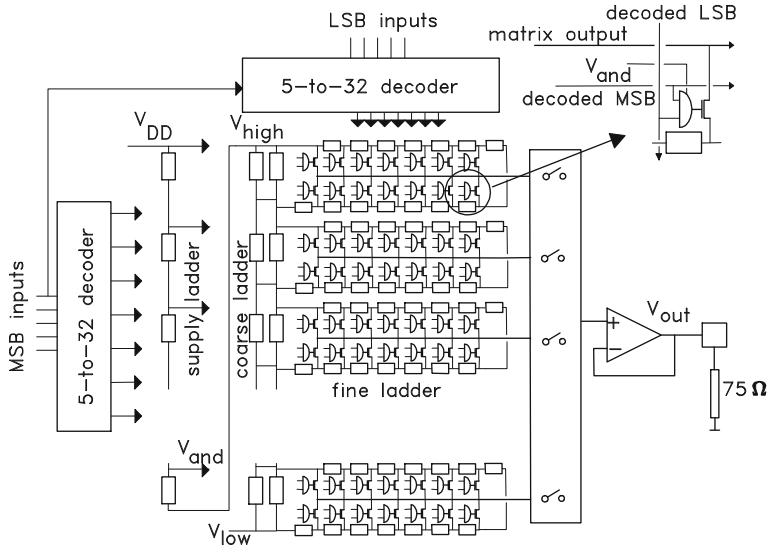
LSB inputs
decoded LSB
matrix output
$V_{and}$
decoded MSB
5-to-32 decoder
$V_{DD}$
$V_{high}$
MSB inputs
5-to-32 decoder
supply ladder
coarse ladder
fine ladder
$V_{out}$
+
−
75 Ω
$V_{and}$
$V_{low}$